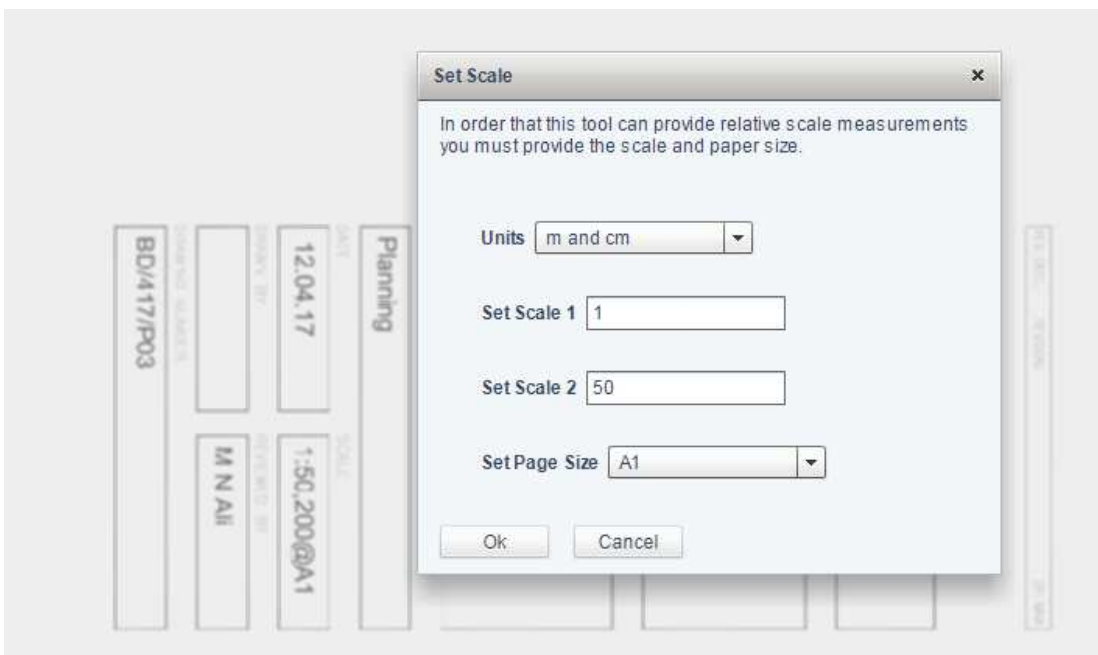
BD/417/P03

12.04.17

Planning

M N Ali

1:50,200@A1

Set Scale ×

In order that this tool can provide relative scale measurements you must provide the scale and paper size.

Units m and cm

Set Scale 1 1

Set Scale 2 50

Set Page Size A1

Ok Cancel